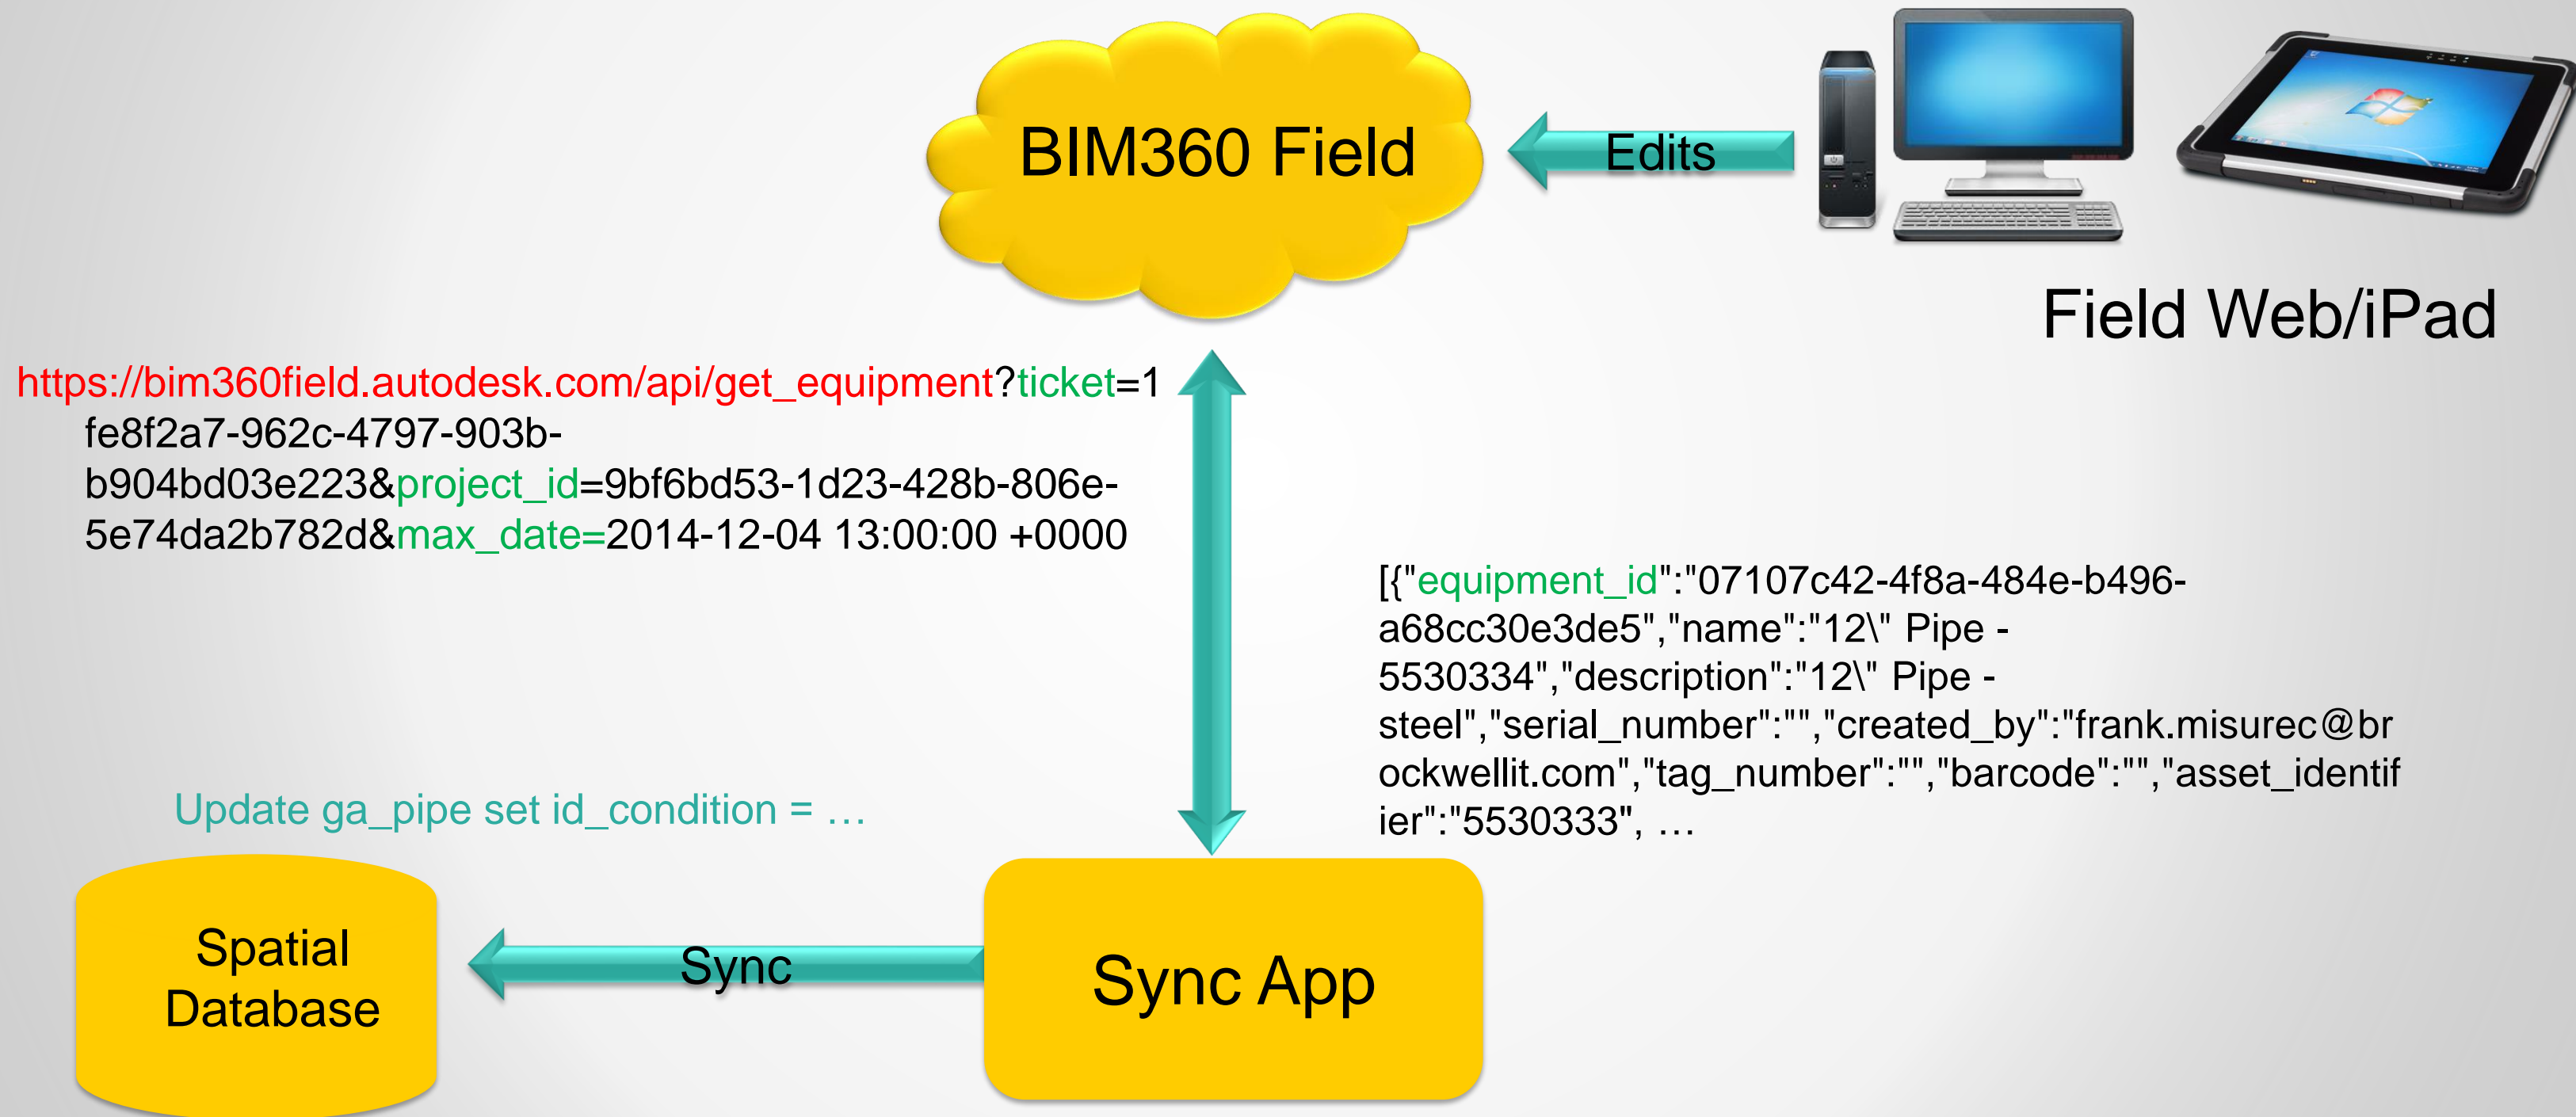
BIM360 Field

Edits

Field Web/iPad

https://bim360field.autodesk.com/api/get_equipment?ticket=1fe8f2a7-962c-4797-903b-b904bd03e223&project_id=9bf6bd53-1d23-428b-806e-5e74da2b782d&max_date=2014-12-04 13:00:00 +0000

[{"equipment_id":"07107c42-4f8a-484e-b496-a68cc30e3de5","name":"12\" Pipe - 5530334","description":"12\" Pipe - steel","serial_number":"","created_by":"frank.misurec@brockwellit.com","tag_number":"","barcode":"","asset_identifier":"5530333", …

Update ga_pipe set id_condition = …

Spatial Database

Sync

Sync App